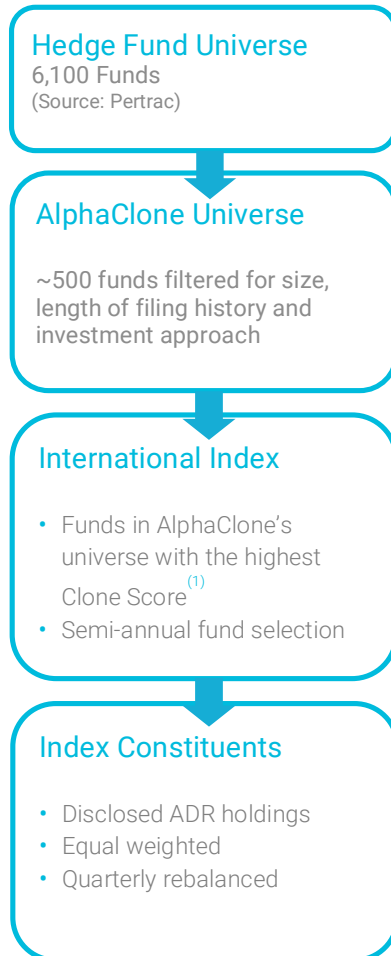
Hedge Fund Universe
6,100 Funds
(Source: Pertrac)

AlphaClone Universe

~500 funds filtered for size, length of filing history and investment approach

International Index

• Funds in AlphaClone's universe with the highest Clone Score$^{(1)}$
• Semi-annual fund selection

Index Constituents

• Disclosed ADR holdings
• Equal weighted
• Quarterly rebalanced